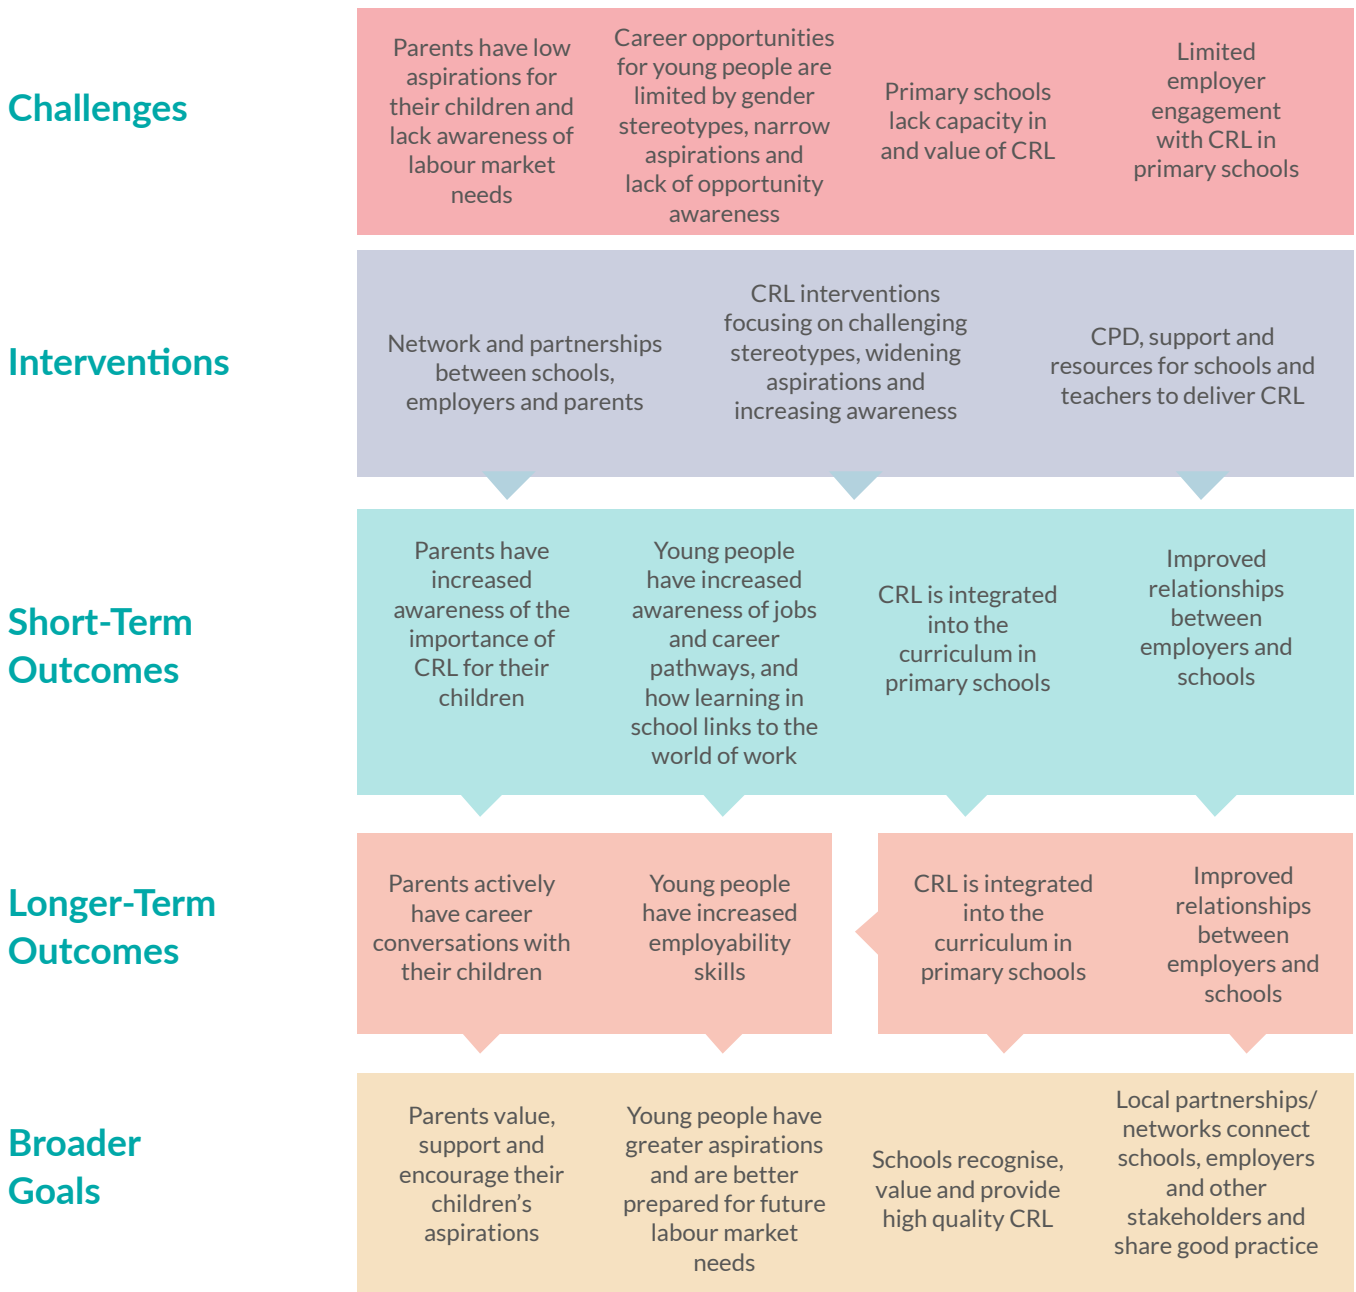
Challenges

Parents have low aspirations for their children and lack awareness of labour market needs

Career opportunities for young people are limited by gender stereotypes, narrow aspirations and lack of opportunity awareness

Primary schools lack capacity in and value of CRL

Limited employer engagement with CRL in primary schools

Interventions

Network and partnerships between schools, employers and parents

CRL interventions focusing on challenging stereotypes, widening aspirations and increasing awareness

CPD, support and resources for schools and teachers to deliver CRL

Short-Term Outcomes

Parents have increased awareness of the importance of CRL for their children

Young people have increased awareness of jobs and career pathways, and how learning in school links to the world of work

CRL is integrated into the curriculum in primary schools

Improved relationships between employers and schools

Longer-Term Outcomes

Parents actively have career conversations with their children

Young people have increased employability skills

CRL is integrated into the curriculum in primary schools

Improved relationships between employers and schools

Broader Goals

Parents value, support and encourage their children's aspirations

Young people have greater aspirations and are better prepared for future labour market needs

Schools recognise, value and provide high quality CRL

Local partnerships/ networks connect schools, employers and other stakeholders and share good practice